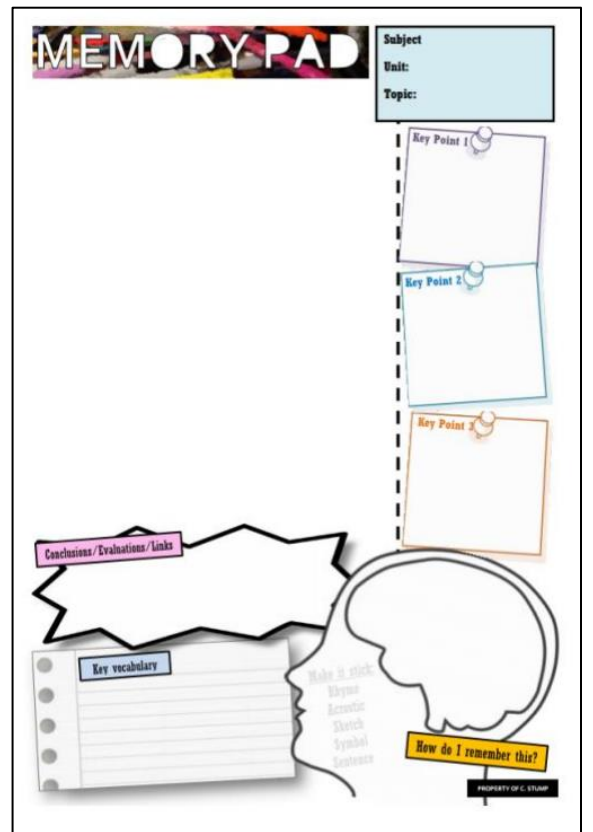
MEMORY PAD

Subject
Unit:
Topic:

Key Point 1

Key Point 2

Key Point 3

Conclusions/Evaluations/Links

Key vocabulary

Make it stick:
Rhyme
Acrostic
Sketch
Symbol
Sentence

How do I remember this?

PROPERTY OF C. STUMP